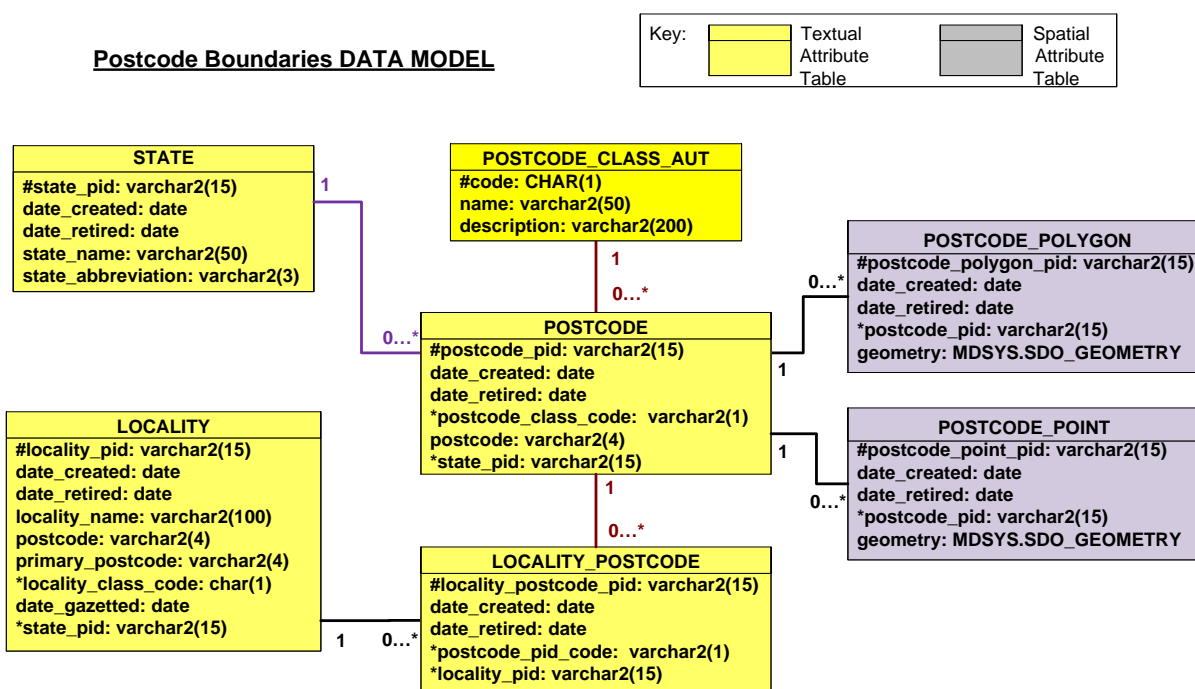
Postcode Boundaries DATA MODEL

Key: Textual Attribute Table Spatial Attribute Table

STATE
#state_pid: varchar2(15)
date_created: date
date_retired: date
state_name: varchar2(50)
state_abbreviation: varchar2(3)

1

POSTCODE_CLASS_AUT
#code: CHAR(1)
name: varchar2(50)
description: varchar2(200)

1
0…*

POSTCODE_POLYGON
#postcode_polygon_pid: varchar2(15)
date_created: date
date_retired: date
*postcode_pid: varchar2(15)
geometry: MDSYS.SDO_GEOMETRY

0…*

0…*

POSTCODE
#postcode_pid: varchar2(15)
date_created: date
date_retired: date
*postcode_class_code: varchar2(1)
postcode: varchar2(4)
*state_pid: varchar2(15)

1

1

POSTCODE_POINT
#postcode_point_pid: varchar2(15)
date_created: date
date_retired: date
*postcode_pid: varchar2(15)
geometry: MDSYS.SDO_GEOMETRY

0…*

LOCALITY
#locality_pid: varchar2(15)
date_created: date
date_retired: date
locality_name: varchar2(100)
postcode: varchar2(4)
primary_postcode: varchar2(4)
*locality_class_code: char(1)
date_gazetted: date
*state_pid: varchar2(15)

1
0…*

1
0…*

LOCALITY_POSTCODE
#locality_postcode_pid: varchar2(15)
date_created: date
date_retired: date
*postcode_pid_code: varchar2(1)
*locality_pid: varchar2(15)